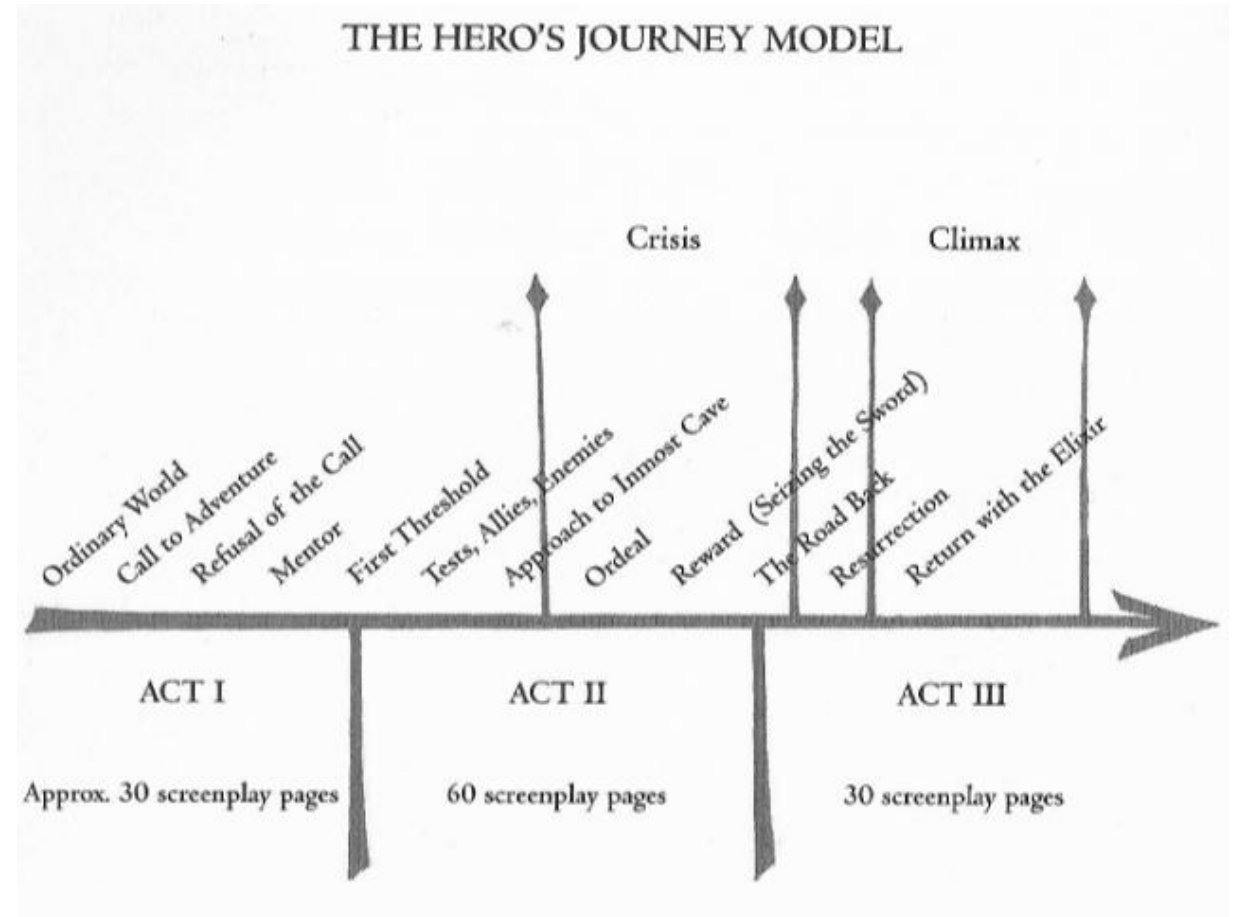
THE HERO'S JOURNEY MODEL

Crisis

Climax

Ordinary World

Call to Adventure

Refusal of the Call

Mentor

First Threshold

Tests, Allies, Enemies

Approach to Inmost Cave

Ordeal

Reward (Seizing the Sword)

The Road Back

Resurrection

Return with the Elixir

ACT I

Approx. 30 screenplay pages

ACT II

60 screenplay pages

ACT III

30 screenplay pages